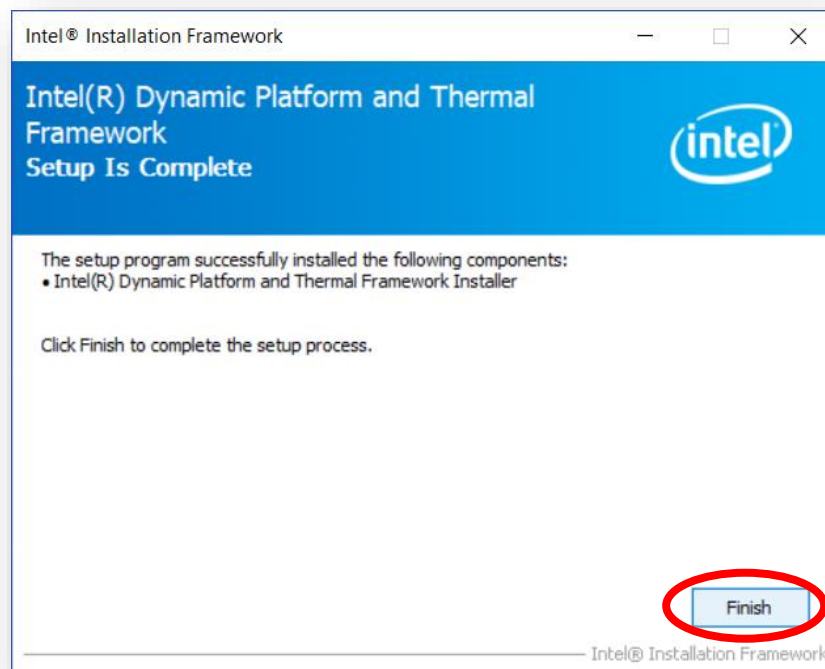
Intel® Installation Framework

Intel(R) Dynamic Platform and Thermal Framework
Setup Is Complete

intel

The setup program successfully installed the following components:
• Intel(R) Dynamic Platform and Thermal Framework Installer

Click Finish to complete the setup process.

Finish

Intel® Installation Framework